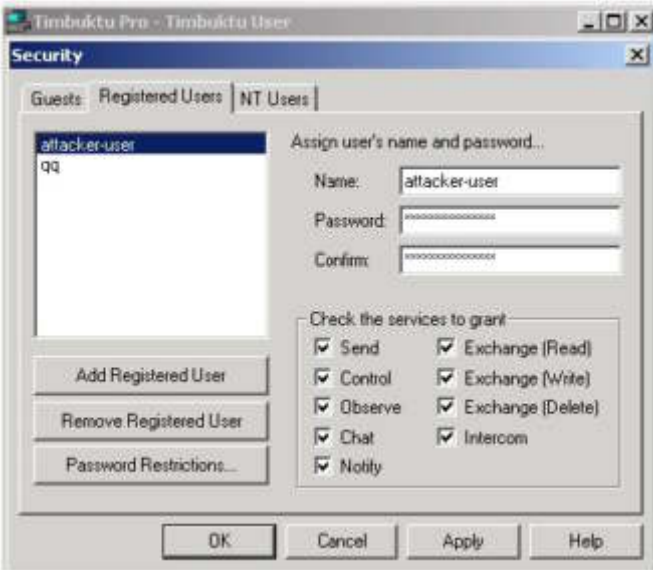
Timbuktu Pro - Timbuktu User

Security

Guests | Registered Users | NT Users

attacker-user
qq

Assign user's name and password...

Name: attacker-user
Password: ***************
Confirm: ***************

Check the services to grant

Send
Control
Observe
Chat
Notify
Exchange (Read)
Exchange (Write)
Exchange (Delete)
Intercom

Add Registered User

Remove Registered User

Password Restrictions...

OK | Cancel | Apply | Help